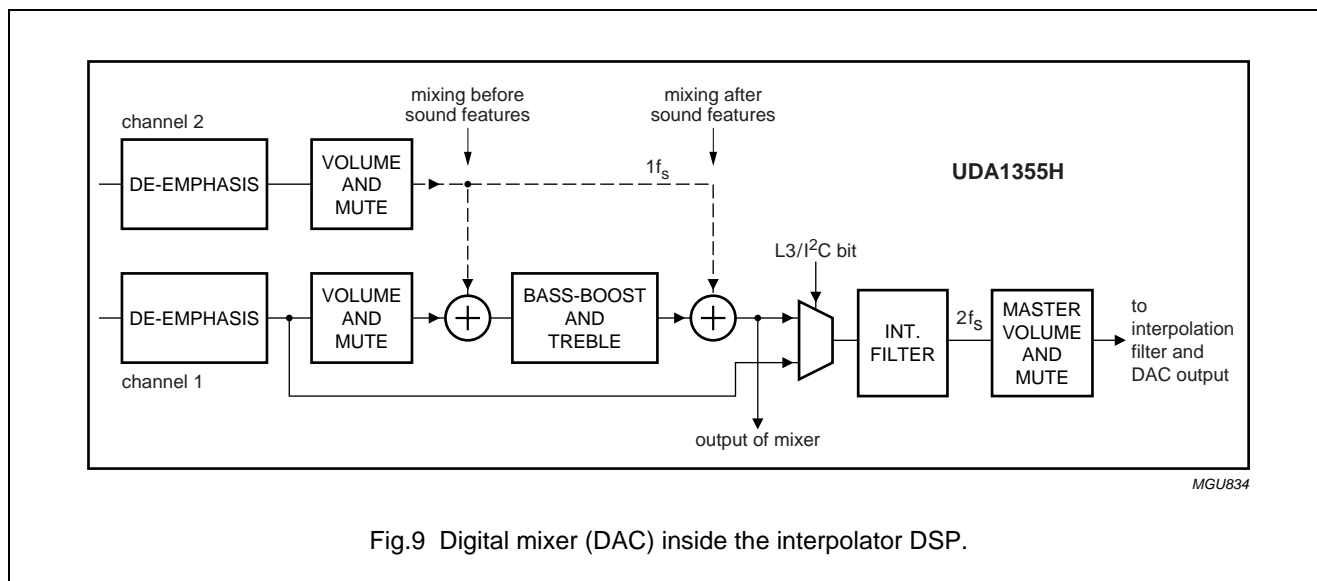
mixing before sound features

mixing after sound features

channel 2

DE-EMPHASIS

VOLUME AND MUTE

$1f_s$

UDA1355H

L3/I$^2$C bit

DE-EMPHASIS

VOLUME AND MUTE

BASS-BOOST AND TREBLE

INT. FILTER

$2f_s$

MASTER VOLUME AND MUTE

to interpolation filter and DAC output

channel 1

output of mixer

MGU834

Fig.9 Digital mixer (DAC) inside the interpolator DSP.